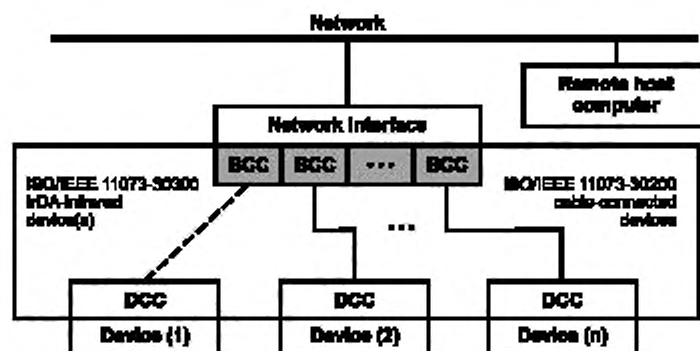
Network

Remote host computer

Network Interface

BCC BCC ... BCC

ISO/IEEE 11073-30300 IrDA-infrared device(s)

ISO/IEEE 11073-30200 cable-connected devices

...

DCC
Device (1)

DCC
Device (2)

DCC
Device (n)